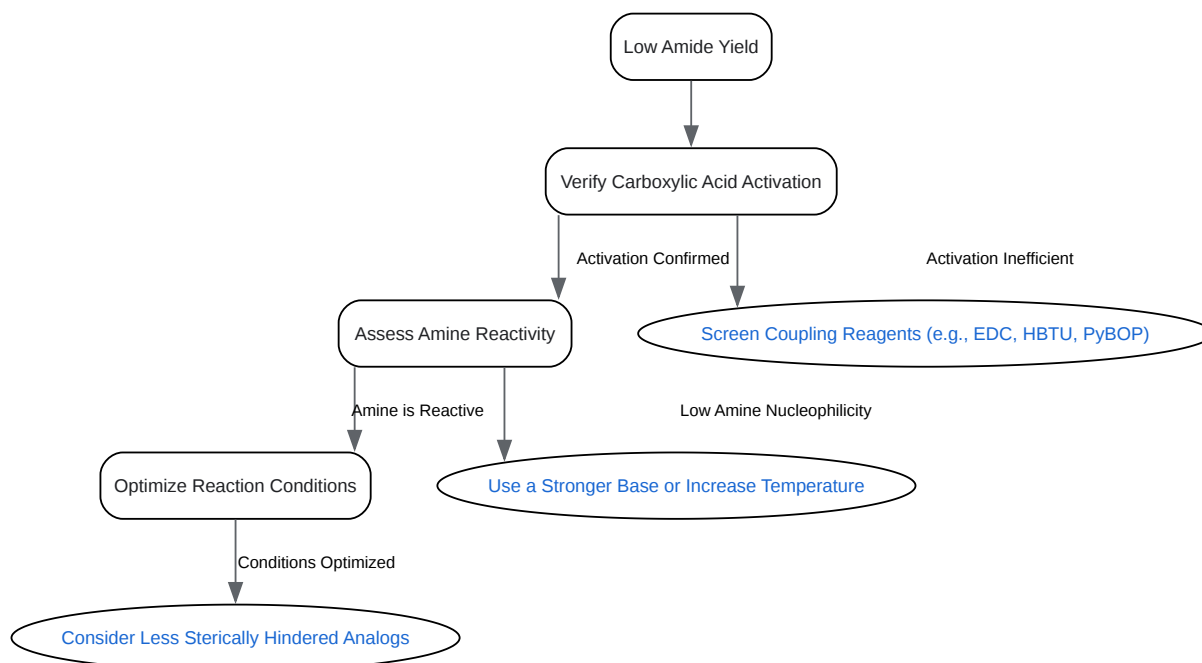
Low Amide Yield

Verify Carboxylic Acid Activation

Activation Confirmed

Activation Inefficient

Assess Amine Reactivity

Screen Coupling Reagents (e.g., EDC, HBTU, PyBOP)

Amine is Reactive

Low Amine Nucleophilicity

Optimize Reaction Conditions

Use a Stronger Base or Increase Temperature

Conditions Optimized

Consider Less Sterically Hindered Analogs